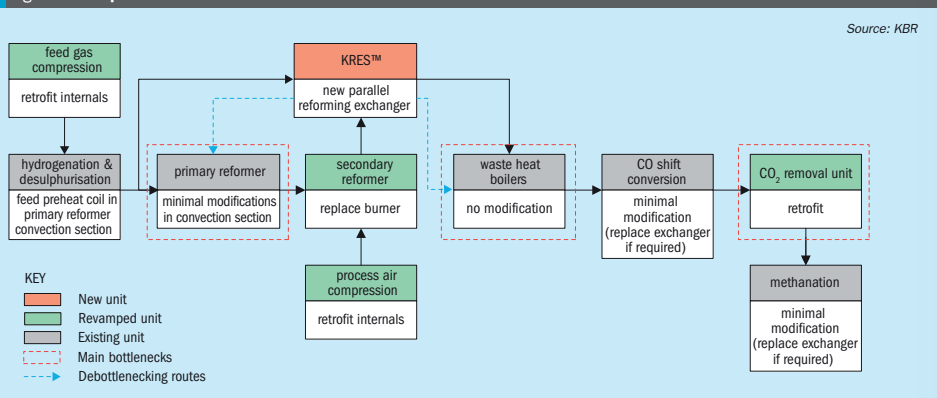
Source: KBR

feed gas compression
retrofit internals

hydrogenation & desulphurisation
feed preheat coil in primary reformer convection section

primary reformer
minimal modifications in convection section

KRES™
new parallel reforming exchanger

secondary reformer
replace burner

process air compression
retrofit internals

waste heat boilers
no modification

CO shift conversion
minimal modification (replace exchanger if required)

$CO_2$ removal unit
retrofit

methanation
minimal modification (replace exchanger if required)

KEY
New unit
Revamped unit
Existing unit
Main bottlenecks
Debottlenecking routes